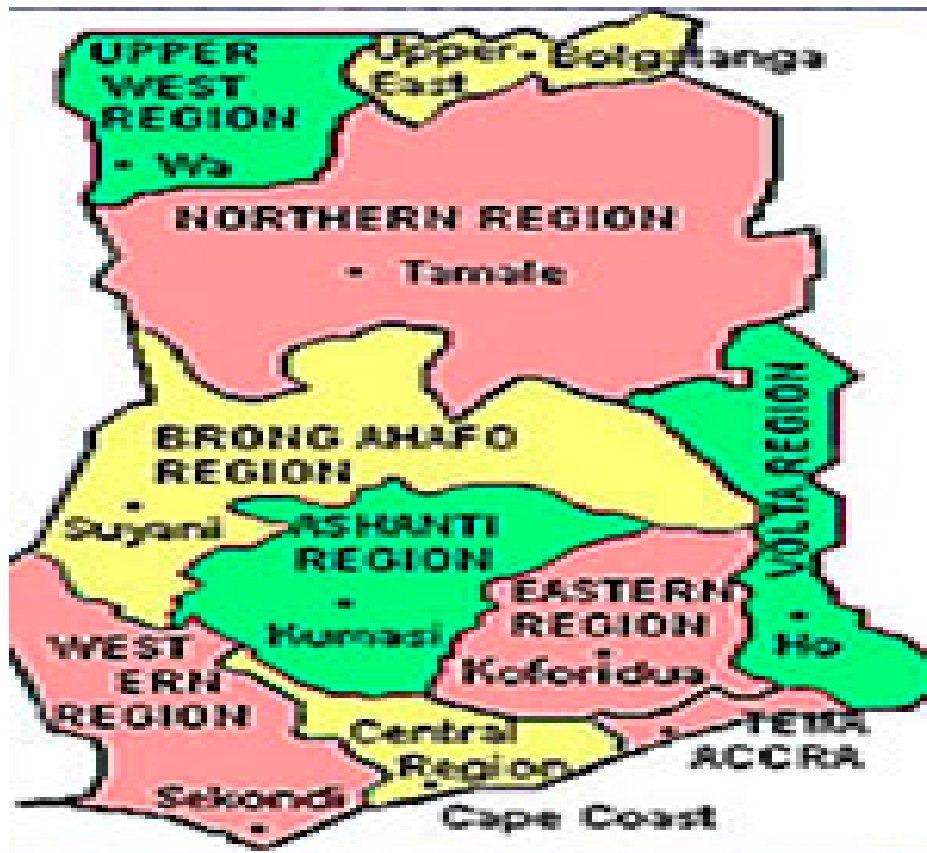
UPPER WEST REGION

Wa

Upper East

Bolgatanga

NORTHERN REGION

Tamale

VOLTA REGION

BRONG AHAFO REGION

Suyani

ASHANTI REGION

Kumasi

EASTERN REGION

Koforidua

Ho

WEST ERN REGION

Central Region

TEMA ACCRA

Sekondi

Cape Coast